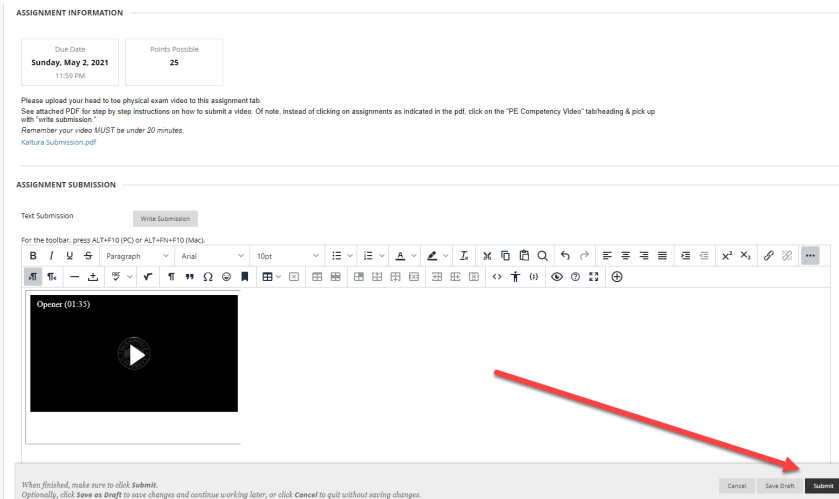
ASSIGNMENT INFORMATION

Due Date
Sunday, May 2, 2021
11:59 PM

Points Possible
25

Please upload your head to toe physical exam video to this assignment tab.
See attached PDF for step by step instructions on how to submit a video. Of note, instead of clicking on assignments as indicated in the pdf, click on the "PE Competency Video" tab/heading & pick up with "write submission."
Remember your video MUST be under 20 minutes.
Kaltura Submission.pdf

ASSIGNMENT SUBMISSION

Text Submission
Write Submission

For the toolbar, press ALT+F10 (PC) or ALT+FN+F10 (Mac).

B I U S Paragraph Arial 10pt

Opener (01:35)

When finished, make sure to click Submit.
Optionally, click Save as Draft to save changes and continue working later, or click Cancel to quit without saving changes.

Cancel Save Draft Submit